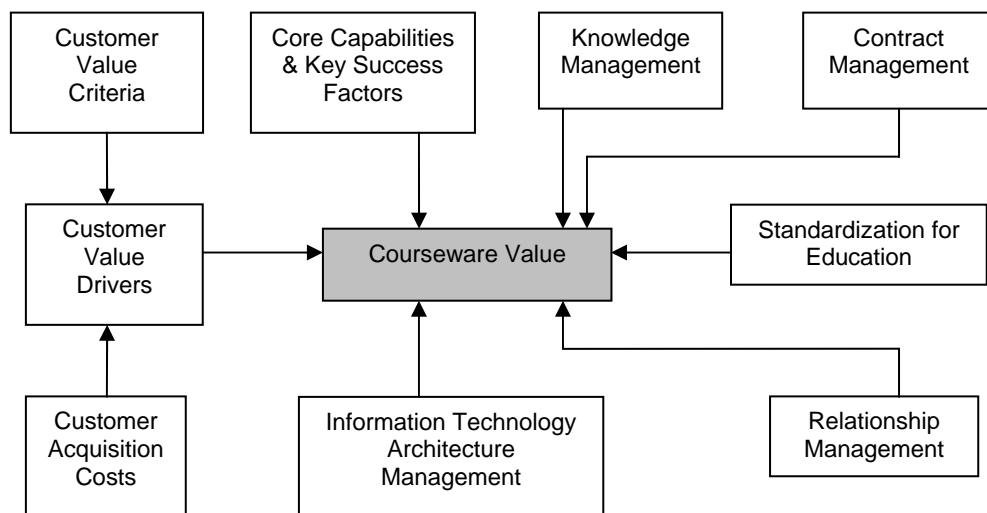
Customer Value Criteria

Core Capabilities & Key Success Factors

Knowledge Management

Contract Management

Customer Value Drivers

Courseware Value

Standardization for Education

Customer Acquisition Costs

Information Technology Architecture Management

Relationship Management